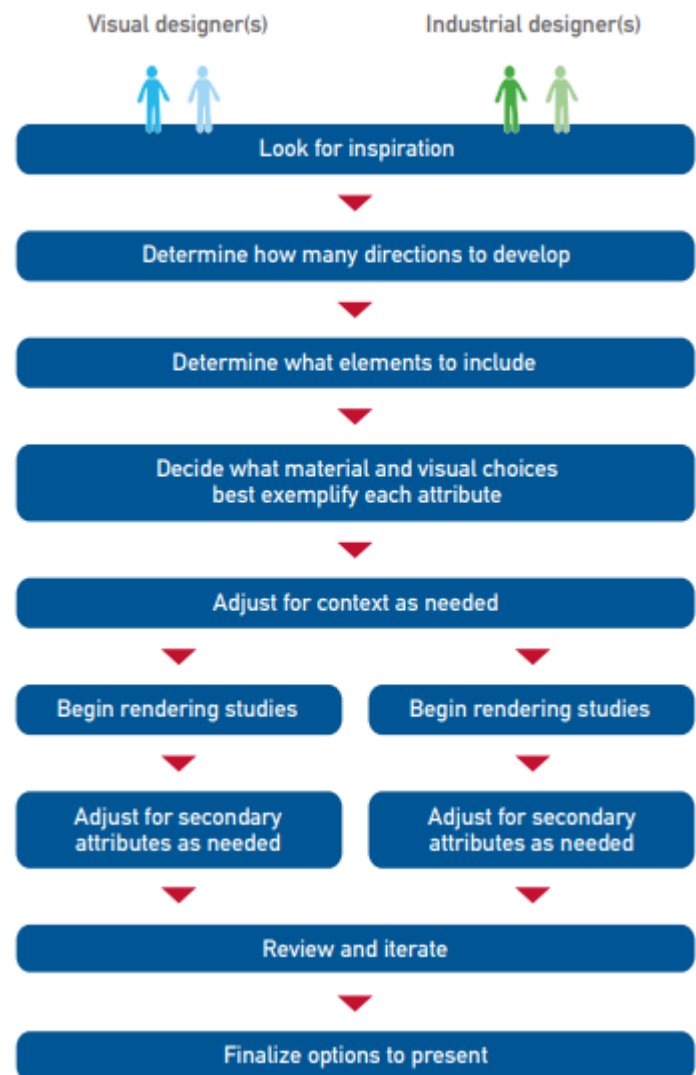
Visual designer(s)

Industrial designer(s)

Look for inspiration

Determine how many directions to develop

Determine what elements to include

Decide what material and visual choices best exemplify each attribute

Adjust for context as needed

Begin rendering studies

Begin rendering studies

Adjust for secondary attributes as needed

Adjust for secondary attributes as needed

Review and iterate

Finalize options to present